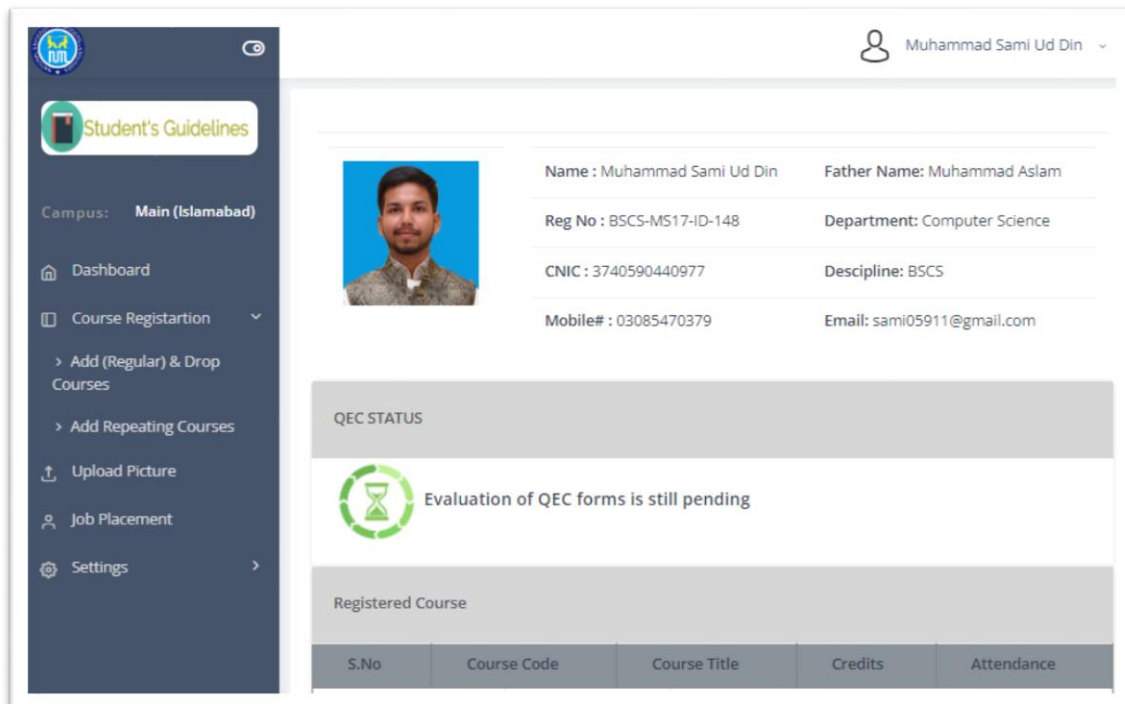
Muhammad Sami Ud Din

Student's Guidelines

Campus: Main (Islamabad)

Dashboard

Course Registartion

> Add (Regular) & Drop Courses

> Add Repeating Courses

Upload Picture

Job Placement

Settings

Name : Muhammad Sami Ud Din

Father Name: Muhammad Aslam

Reg No : BSCS-MS17-ID-148

Department: Computer Science

CNIC : 3740590440977

Descipline: BSCS

Mobile# : 03085470379

Email: sami05911@gmail.com

QEC STATUS

Evaluation of QEC forms is still pending

Registered Course

| S.No | Course Code | Course Title | Credits | Attendance |
|---|---|---|---|---|